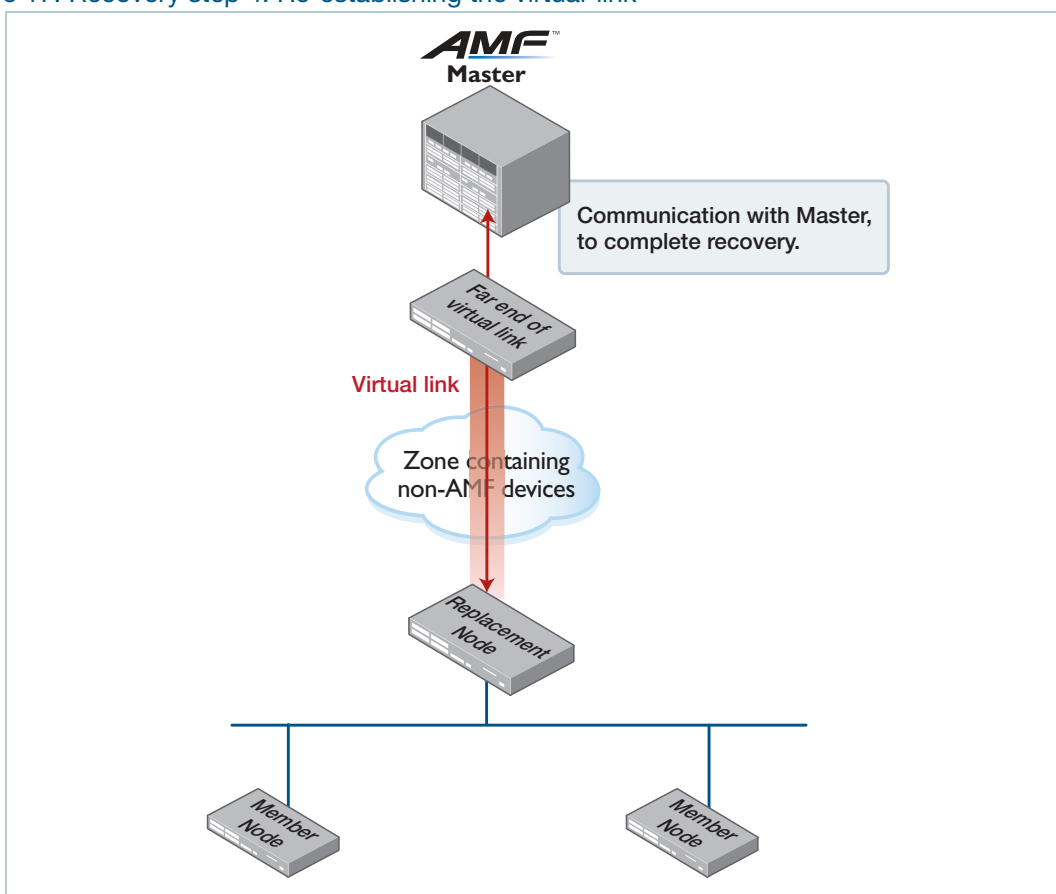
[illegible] Recovery step 4: Re-establishing the virtual link

AMF™
Master

Communication with Master, to complete recovery.

Far end of virtual link

Virtual link

Zone containing non-AMF devices

Replacement Node

Member Node

Member Node